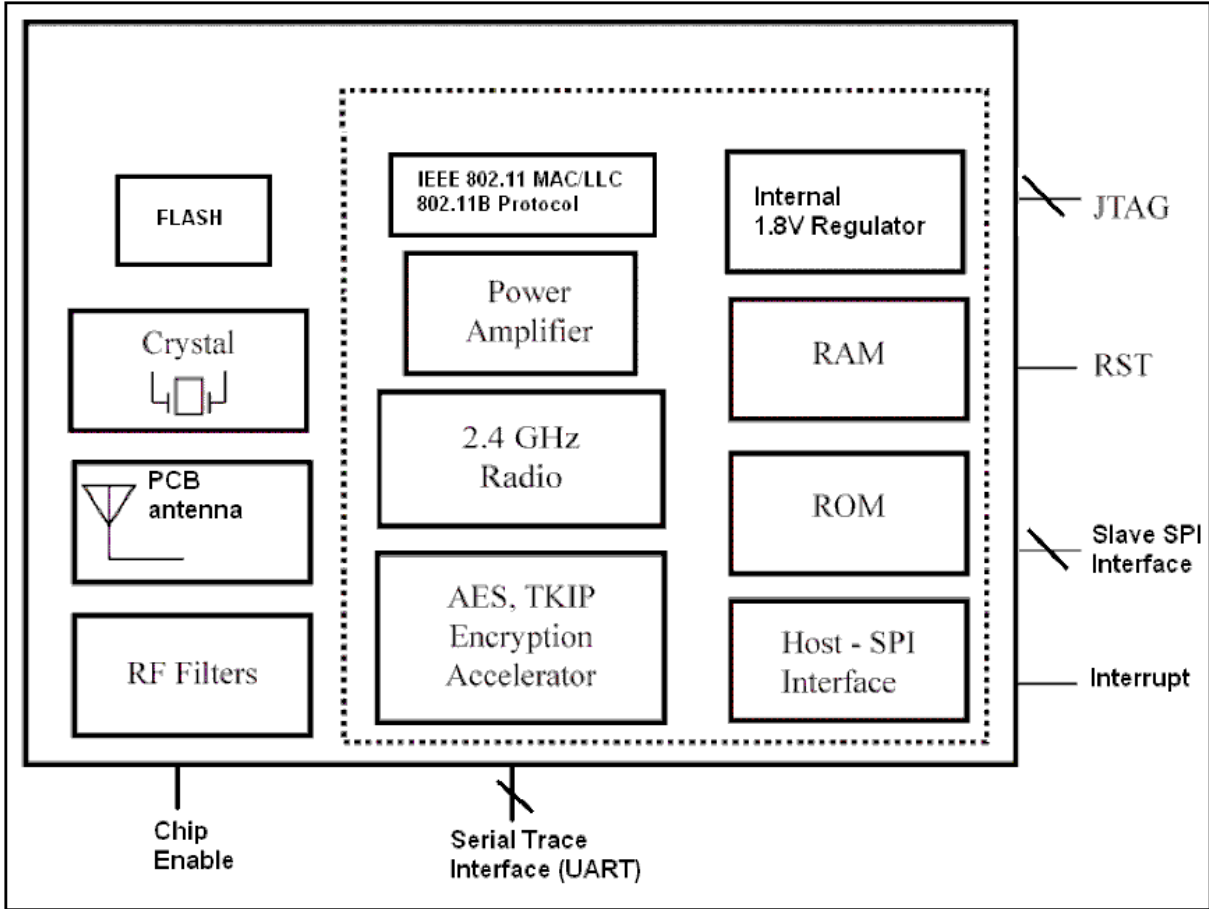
FLASH

Crystal

PCB antenna

RF Filters

IEEE 802.11 MAC/LLC
802.11B Protocol

Power Amplifier

2.4 GHz Radio

AES, TKIP Encryption Accelerator

Internal
1.8V Regulator

RAM

ROM

Host - SPI Interface

JTAG

RST

Slave SPI Interface

Interrupt

Chip Enable

Serial Trace Interface (UART)